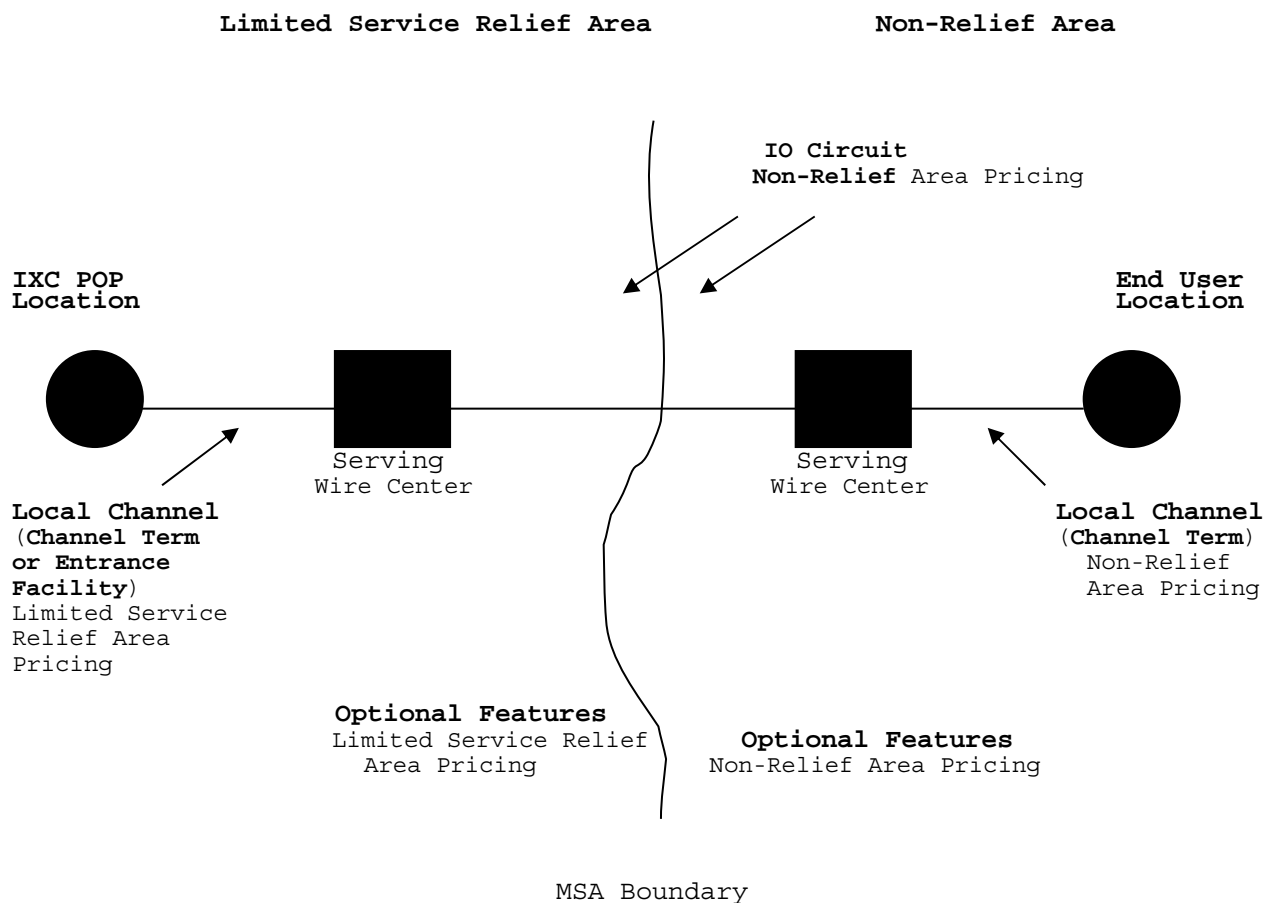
Limited Service Relief Area

Non-Relief Area

IO Circuit
Non-Relief Area Pricing

IXC POP Location

End User Location

Serving Wire Center

Serving Wire Center

Local Channel (Channel Term or Entrance Facility) Limited Service Relief Area Pricing

Local Channel (Channel Term) Non-Relief Area Pricing

Optional Features
Limited Service Relief Area Pricing

Optional Features
Non-Relief Area Pricing

MSA Boundary